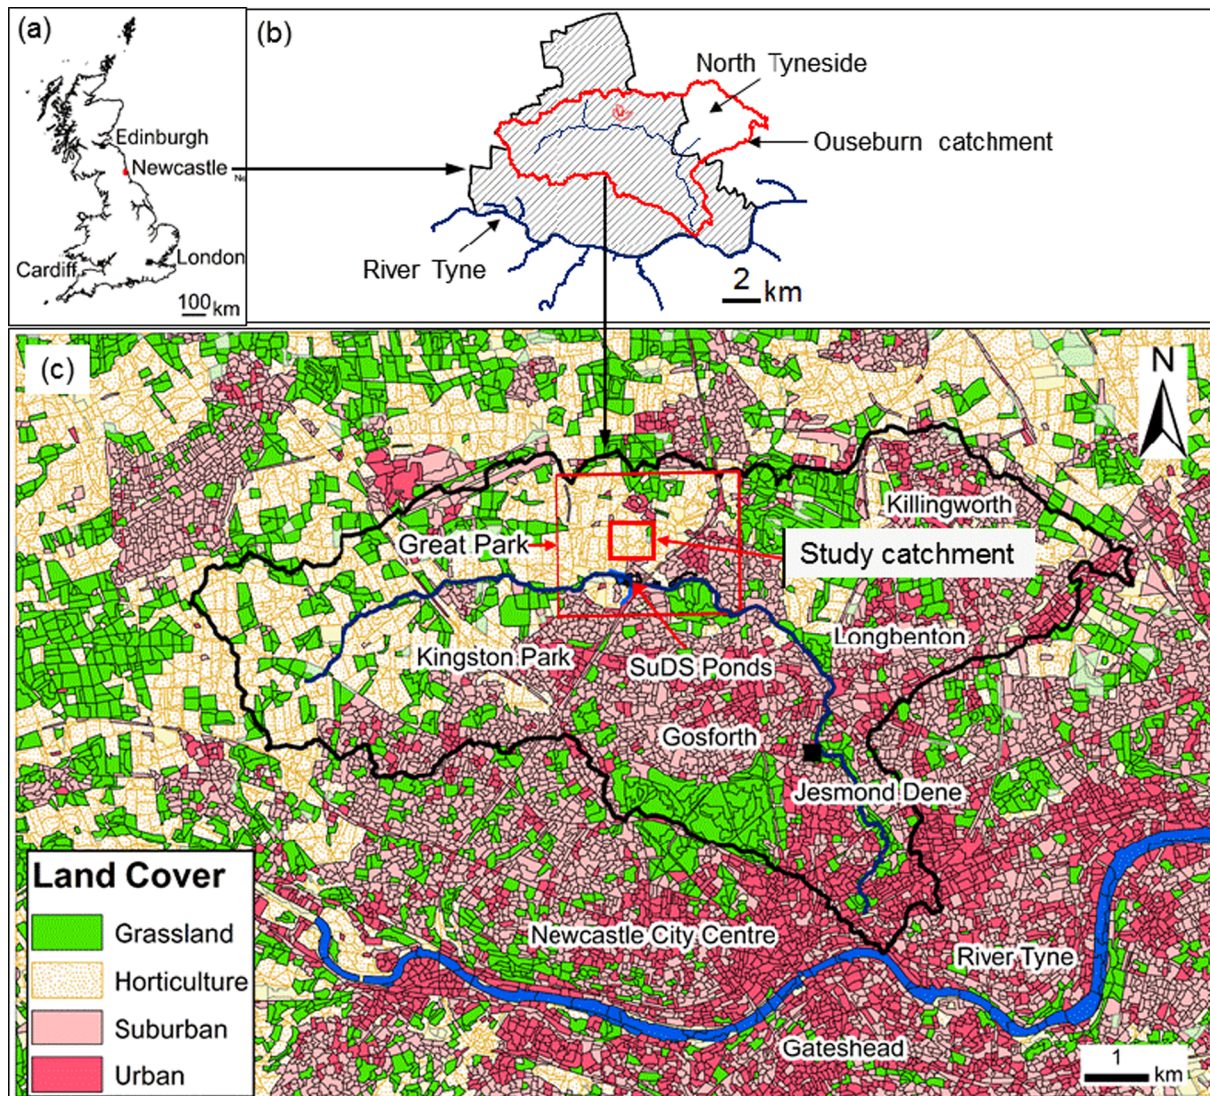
(a)

Edinburgh

Newcastle

Cardiff

London

100 km

(b)

North Tyneside

Ouseburn catchment

River Tyne

2 km

(c)

N

Killingworth

Great Park

Study catchment

Kingston Park

SuDS Ponds

Longbenton

Gosforth

Jesmond Dene

Land Cover

Grassland

Horticulture

Suburban

Urban

Newcastle City Centre

River Tyne

Gateshead

1 km